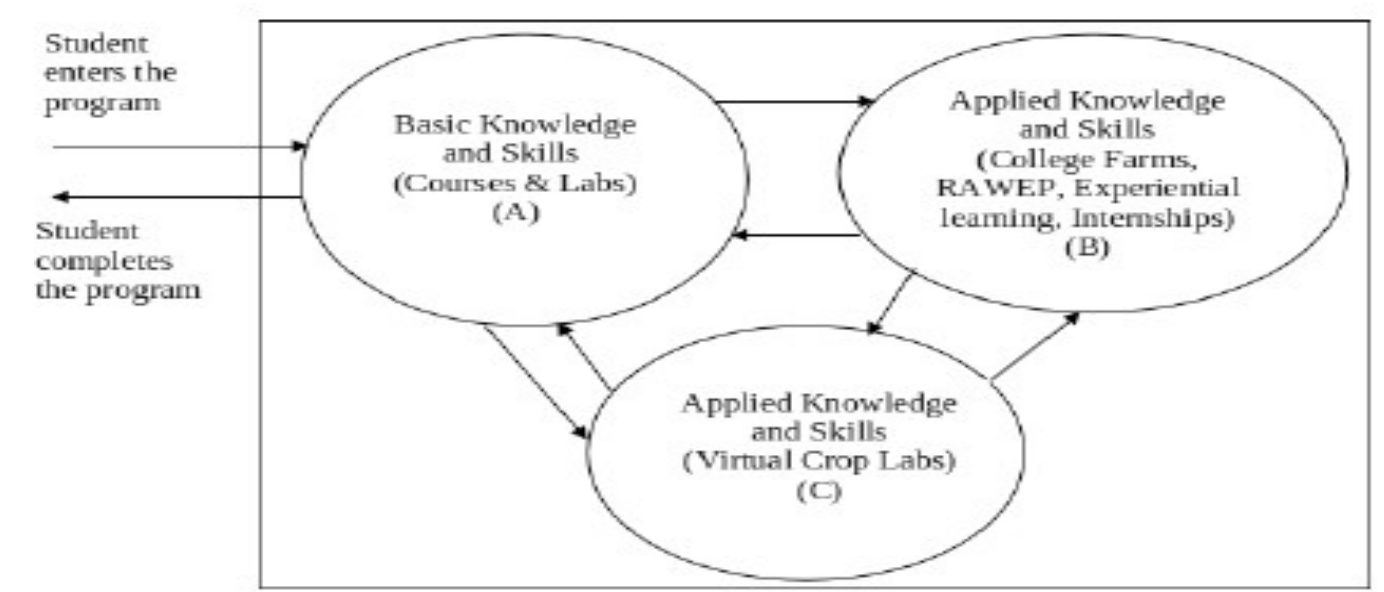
Student enters the program

Student completes the program

Basic Knowledge and Skills (Courses & Labs) (A)

Applied Knowledge and Skills (College Farms, RAWEP, Experiential learning, Internships) (B)

Applied Knowledge and Skills (Virtual Crop Labs) (C)